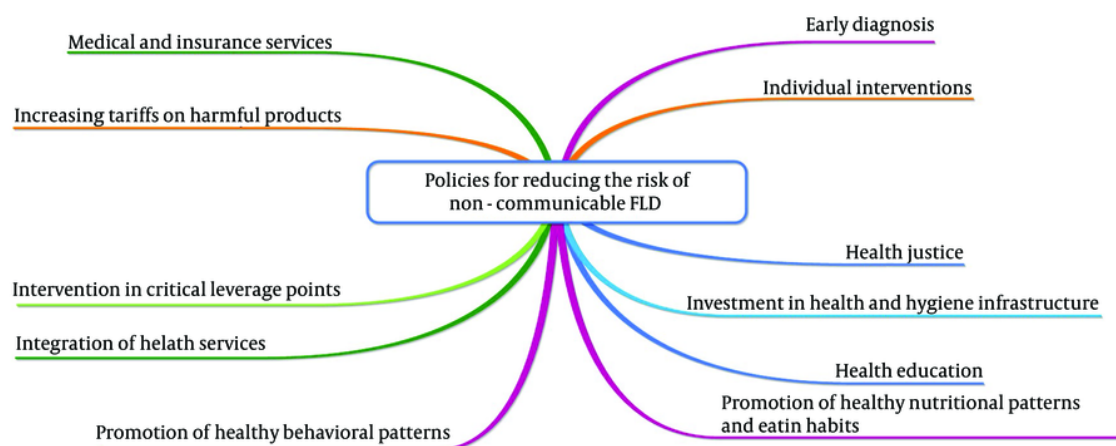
Policies for reducing the risk of non - communicable FLD

Medical and insurance services

Increasing tariffs on harmful products

Intervention in critical leverage points

Integration of helath services

Promotion of healthy behavioral patterns

Early diagnosis

Individual interventions

Health justice

Investment in health and hygiene infrastructure

Health education

Promotion of healthy nutritional patterns and eatin habits